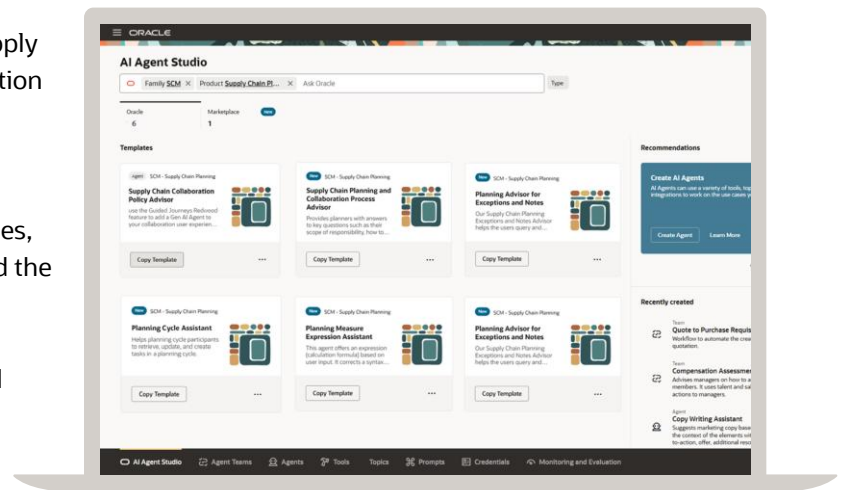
pply
ation

es,
d the

l

ORACLE

AI Agent Studio

Family SCM × Product Supply Chain Pl... × Ask Oracle

Type

Oracle
6

Marketplace
1

New

Templates

Agent SCM - Supply Chain Planning

Supply Chain Collaboration Policy Advisor

use the Guided Journeys Redwood feature to add a Gen AI Agent to your collaboration user experien...

Copy Template

New SCM - Supply Chain Planning

Supply Chain Planning and Collaboration Process Advisor

Provides planners with answers to key questions such as their scope of responsibility, how to...

Copy Template

New SCM - Supply Chain Planning

Planning Advisor for Exceptions and Notes

Our Supply Chain Planning Exceptions and Notes Advisor helps the users query and...

Copy Template

New SCM - Supply Chain Planning

Planning Cycle Assistant

Helps planning cycle participants to retrieve, update, and create tasks in a planning cycle.

Copy Template

New SCM - Supply Chain Planning

Planning Measure Expression Assistant

This agent offers an expression (calculation formula) based on user input. It corrects a syntax...

Copy Template

New SCM - Supply Chain Planning

Planning Advisor for Exceptions and Notes

Our Supply Chain Planning Exceptions and Notes Advisor helps the users query and...

Copy Template

Recommendations

Create AI Agents

AI Agents can use a variety of tools, top integrations to work on the use cases y

Create Agent Learn More

Recently created

Team
Quote to Purchase Requis
Workflow to automate the cre quotation.

Team
Compensation Assessmer
Advises managers on how to a members. It uses talent and sa actions to managers.

Agent
Copy Writing Assistant
Suggests marketing copy base the context of the elements wit to-action, offer, additional res

AI Agent Studio Agent Teams Agents Tools Topics Prompts Credentials Monitoring and Evaluation